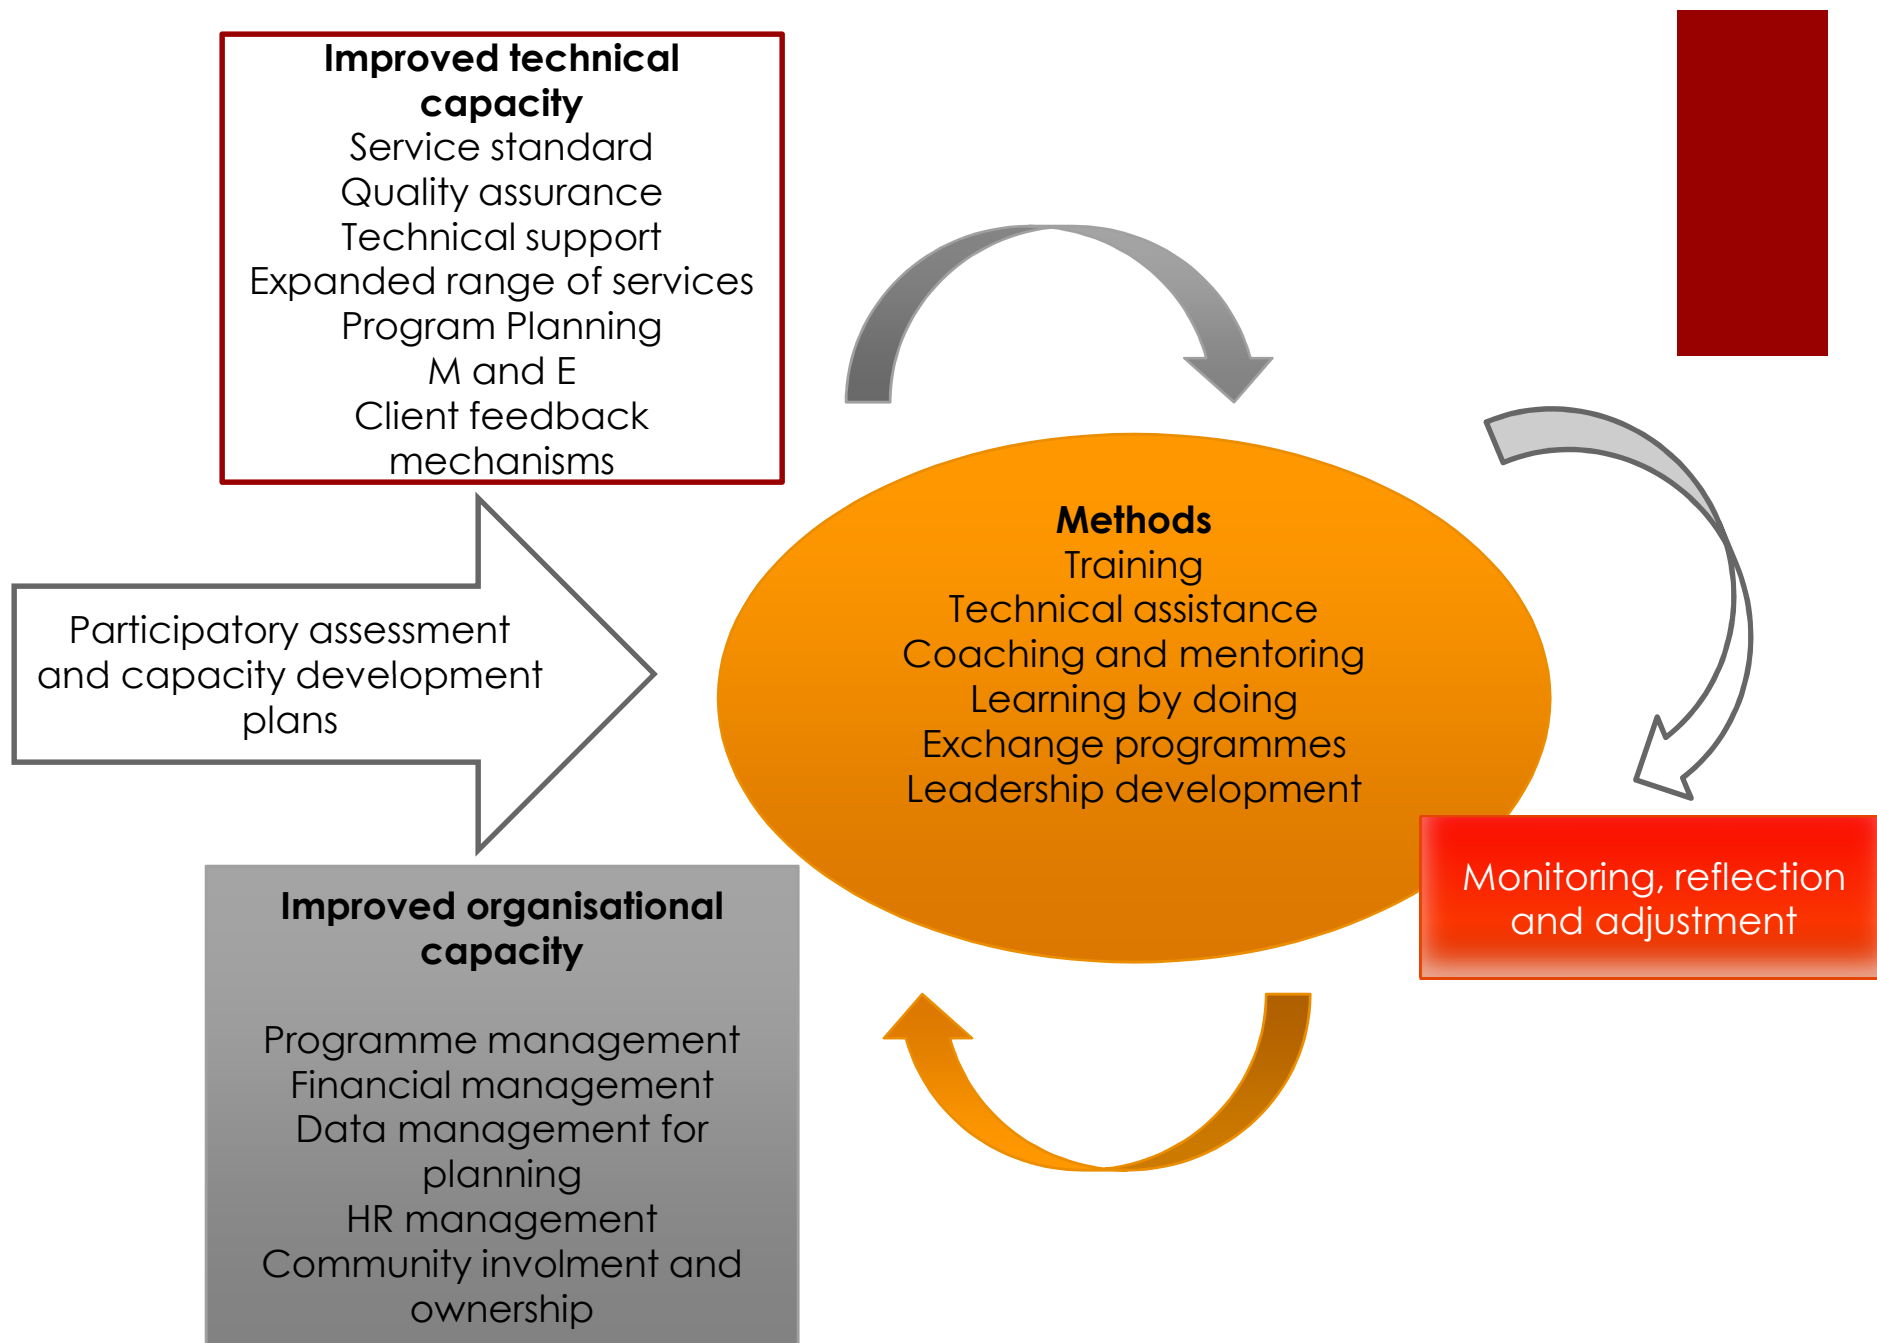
**Improved technical capacity**
Service standard
Quality assurance
Technical support
Expanded range of services
Program Planning
M and E
Client feedback mechanisms

Participatory assessment and capacity development plans

**Methods**
Training
Technical assistance
Coaching and mentoring
Learning by doing
Exchange programmes
Leadership development

Monitoring, reflection and adjustment

**Improved organisational capacity**

Programme management
Financial management
Data management for planning
HR management
Community involment and ownership